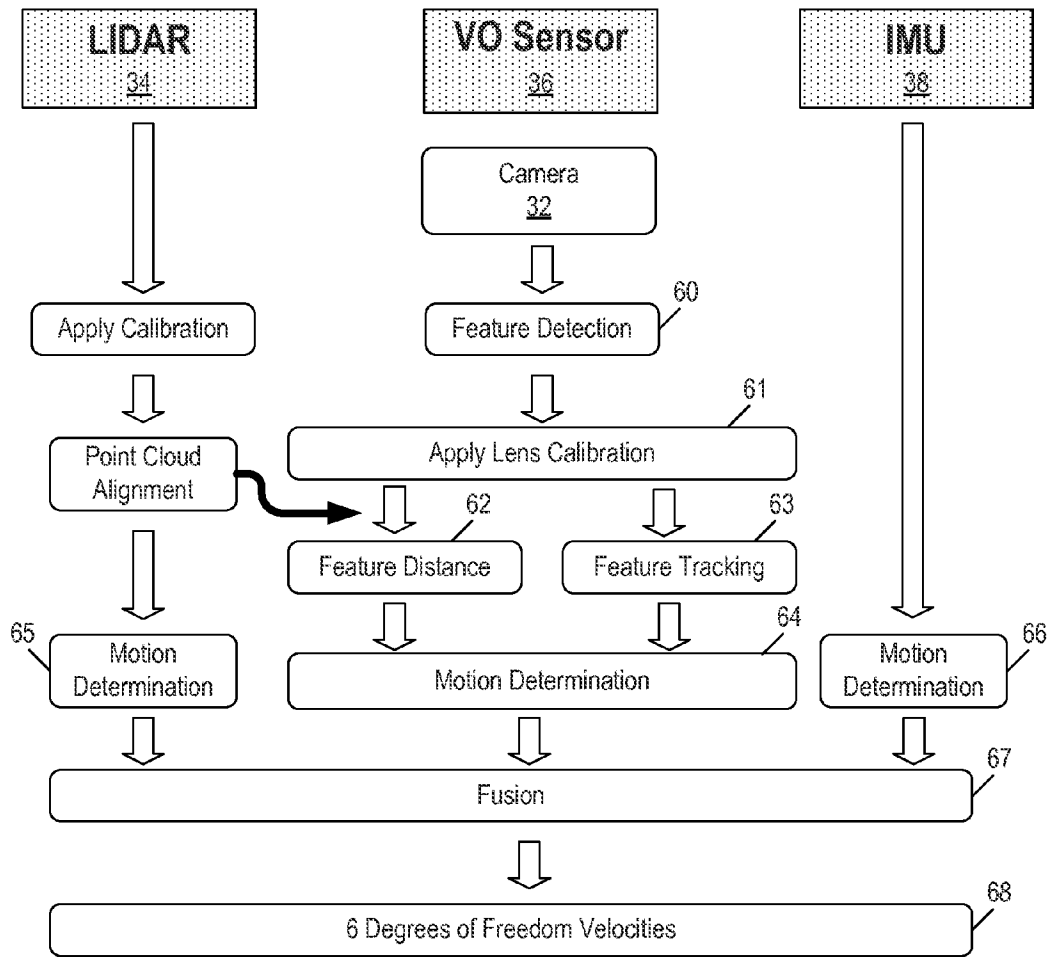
LIDAR
34

VO Sensor
36

IMU
38

Camera
32

Apply Calibration

Feature Detection

60

61

Apply Lens Calibration

Point Cloud Alignment

62

63

Feature Distance

Feature Tracking

64

65

Motion Determination

Motion Determination

Motion Determination

66

67

Fusion

68

6 Degrees of Freedom Velocities